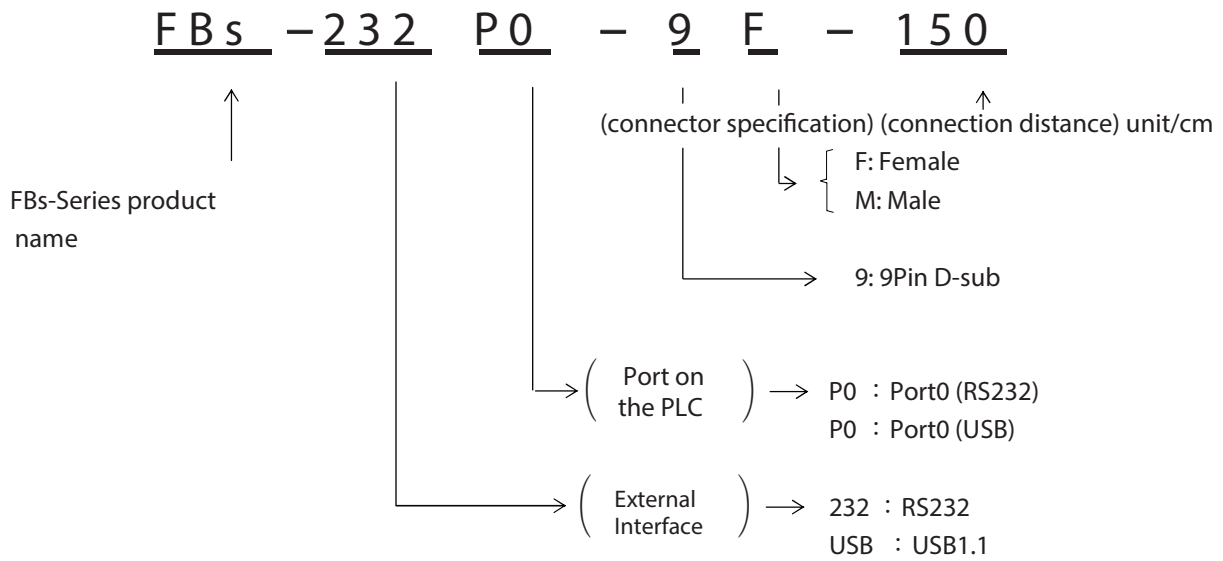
FBs –232 P0 – 9 F – 150

(connector specification) (connection distance) unit/cm

F: Female
M: Male

FBs-Series product name

9: 9Pin D-sub

Port on the PLC

P0 : Port0 (RS232)
P0 : Port0 (USB)

External Interface

232 : RS232
USB : USB1.1